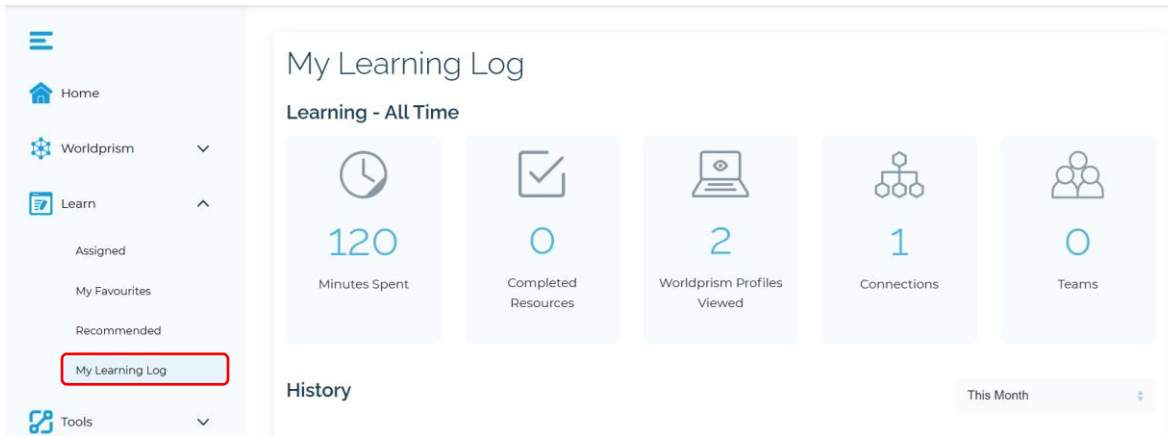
Home

Worldprism

Learn

Assigned

My Favourites

Recommended

My Learning Log

Tools

My Learning Log

Learning - All Time

120
Minutes Spent

0
Completed Resources

2
Worldprism Profiles Viewed

1
Connections

0
Teams

History

This Month